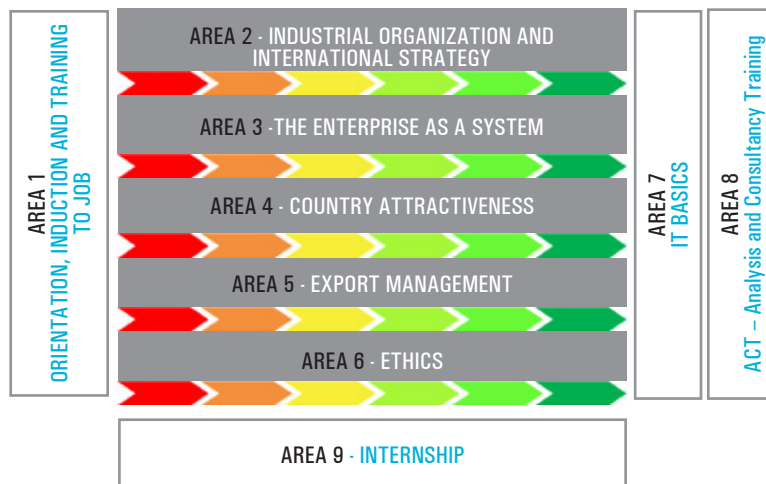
AREA 1
ORIENTATION, INDUCTION AND TRAINING TO JOB

AREA 2 - INDUSTRIAL ORGANIZATION AND INTERNATIONAL STRATEGY

AREA 3 -THE ENTERPRISE AS A SYSTEM

AREA 4 - COUNTRY ATTRACTIVENESS

AREA 5 - EXPORT MANAGEMENT

AREA 6 - ETHICS

AREA 7
IT BASICS

AREA 8
ACT – Analysis and Consultancy Training

AREA 9 - INTERNSHIP